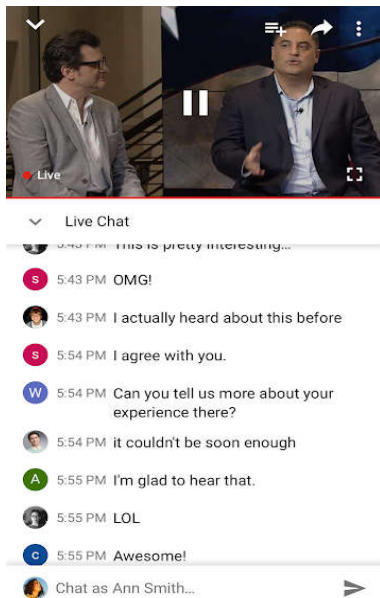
Live

Live Chat

5:43 PM This is pretty interesting...

S 5:43 PM OMG!

5:43 PM I actually heard about this before

S 5:54 PM I agree with you.

W 5:54 PM Can you tell us more about your experience there?

5:54 PM it couldn't be soon enough

A 5:55 PM I'm glad to hear that.

5:55 PM LOL

C 5:55 PM Awesome!

Chat as Ann Smith...